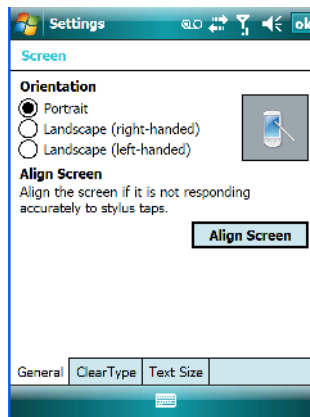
Settings

ok

Screen

Orientation

Portrait

Landscape (right-handed)

Landscape (left-handed)

Align Screen

Align the screen if it is not responding accurately to stylus taps.

Align Screen

General | ClearType | Text Size